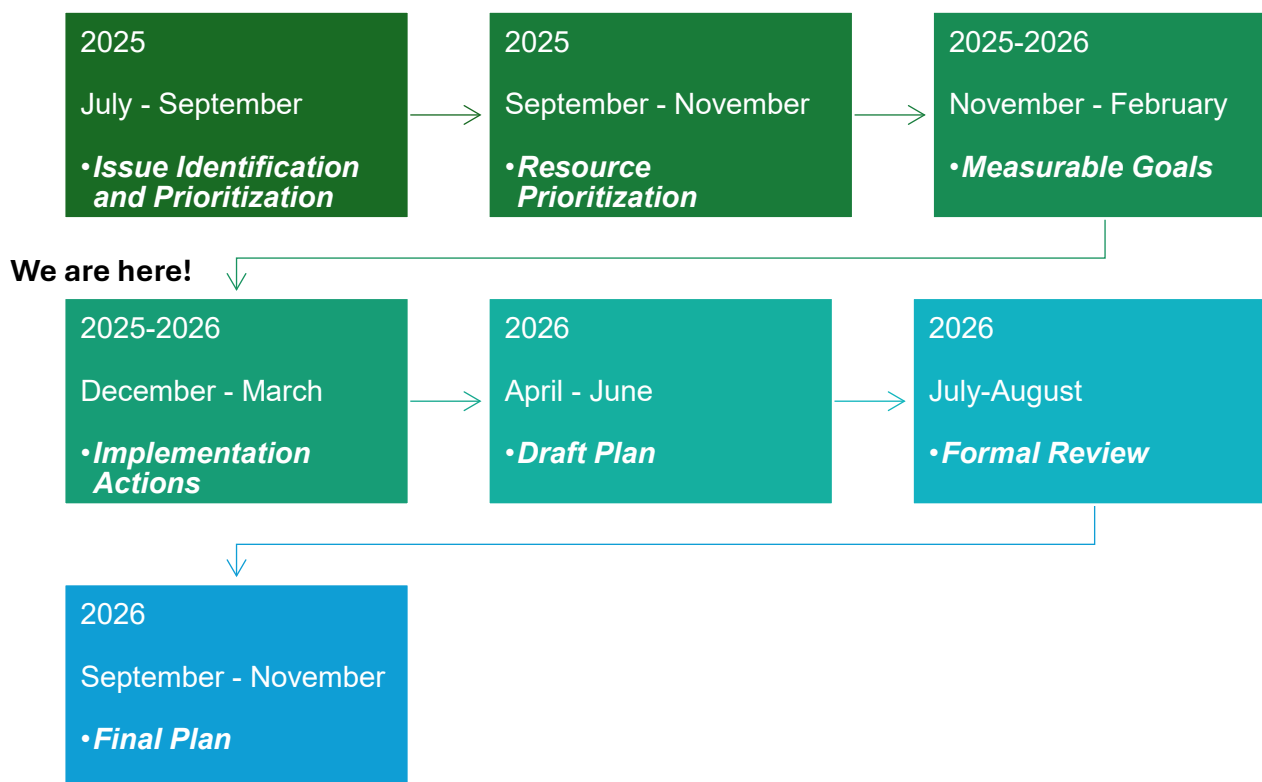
2025

July - September

•Issue Identification and Prioritization

2025

September - November

•Resource Prioritization

2025-2026

November - February

•Measurable Goals

We are here!

2025-2026

December - March

•Implementation Actions

2026

April - June

•Draft Plan

2026

July-August

•Formal Review

2026

September - November

•Final Plan